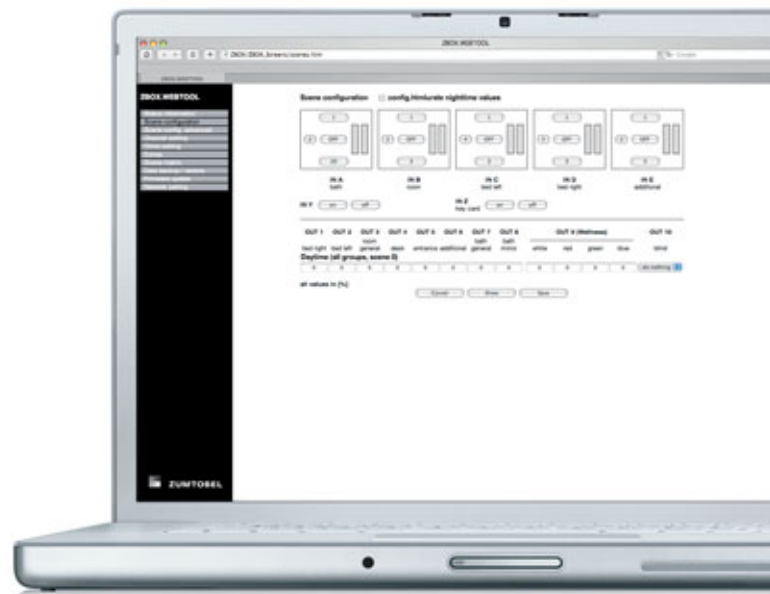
ZBOX WEBTOOL

ZBOX WEBTOOL

Scene configuration

config./simulate nighttime values

off

on

IN A
bath

IN B
room

IN C
bed left

IN D
bed right

IN E
additional

IN F

IN Z
key card

OUT 1 OUT 2 OUT 3 OUT 4 OUT 5 OUT 6 OUT 7 OUT 8 OUT 9 (Wellness) OUT 10

bed right bed left room general desk entrance additional bath general bath mirror white red green blue blind

Daytime (all groups, scene 0)

all values in [%]

Cancel

Save

ZUMTOBEL